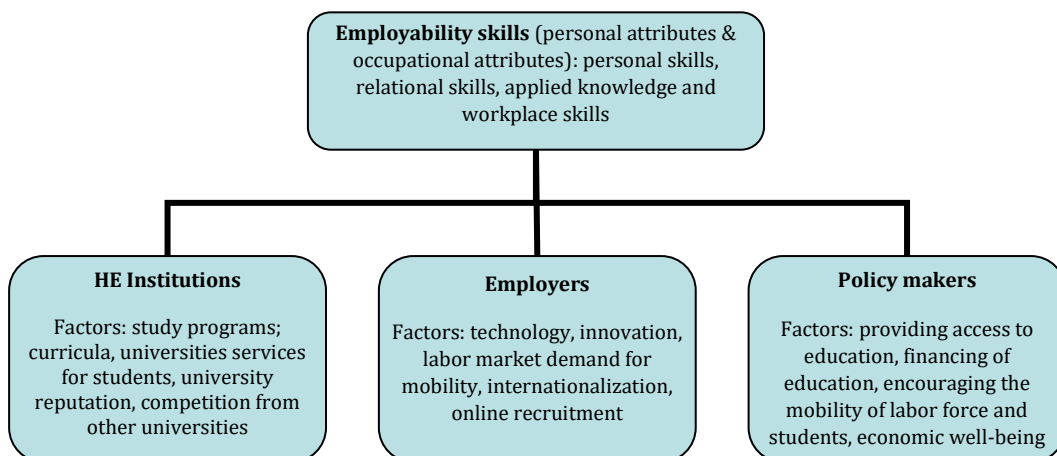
**Employability skills** (personal attributes & occupational attributes): personal skills, relational skills, applied knowledge and workplace skills

**HE Institutions**

Factors: study programs; curricula, universities services for students, university reputation, competition from other universities

**Employers**

Factors: technology, innovation, labor market demand for mobility, internationalization, online recruitment

**Policy makers**

Factors: providing access to education, financing of education, encouraging the mobility of labor force and students, economic well-being